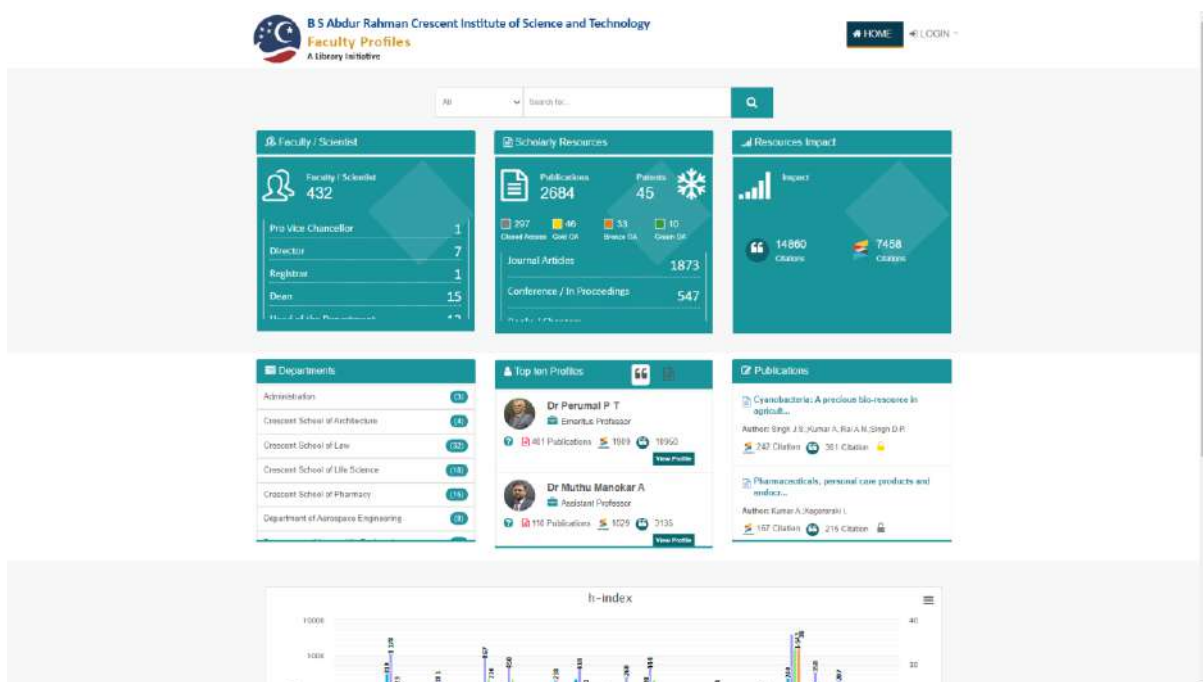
B S Abdur Rahman Crescent Institute of Science and Technology
Faculty Profiles
A Library Initiative

HOME
LOGIN

All
Search for...

Faculty / Scientist

Faculty / Scientist
432

Pro Vice Chancellor 1
Director 7
Registrar 1
Dean 15
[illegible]

Scholarly Resources

Publications
2684
Patents
45

297 Closed Access
46 Gold OA
53 Bronze OA
10 Green OA

Journal Articles 1873
Conference / In Proceedings 547
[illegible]

Resources Impact

Impact

14860 Citations
7458 Citations

Departments

Administration (3)
Crescent School of Architecture (4)
Crescent School of Law (32)
Crescent School of Life Science (18)
Crescent School of Pharmacy (16)
Department of Aerospace Engineering (9)
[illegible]

Top ten Profiles

Dr Perumal P T
Emeritus Professor
481 Publications 1989 16950
View Profile

Dr Muthu Manokar A
Assistant Professor
110 Publications 1029 3135
View Profile

Publications

Cyanobacteria: A precious bio-resource in agricult...
Author: Singh J.S.;Kumar A.;Rai A.N.;Singh D.P.
242 Citation 361 Citation

Pharmaceuticals, personal care products and endocr...
Author: Kumar A.;Xagoraraki I.
167 Citation 216 Citation

h-index
10000
1000
40
30